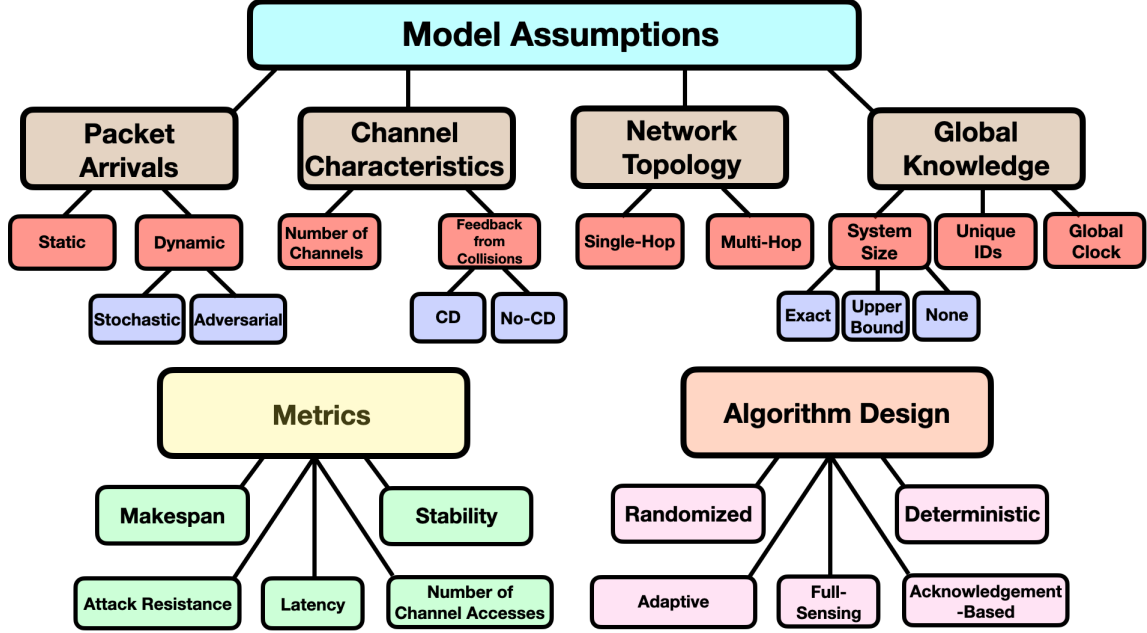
Model Assumptions

Packet Arrivals

Static

Dynamic

Stochastic

Adversarial

Channel Characteristics

Number of Channels

Feedback from Collisions

CD

No-CD

Network Topology

Single-Hop

Multi-Hop

Global Knowledge

System Size

Exact

Upper Bound

None

Unique IDs

Global Clock

Metrics

Makespan

Stability

Attack Resistance

Latency

Number of Channel Accesses

Algorithm Design

Randomized

Deterministic

Adaptive

Full-Sensing

Acknowledgement-Based